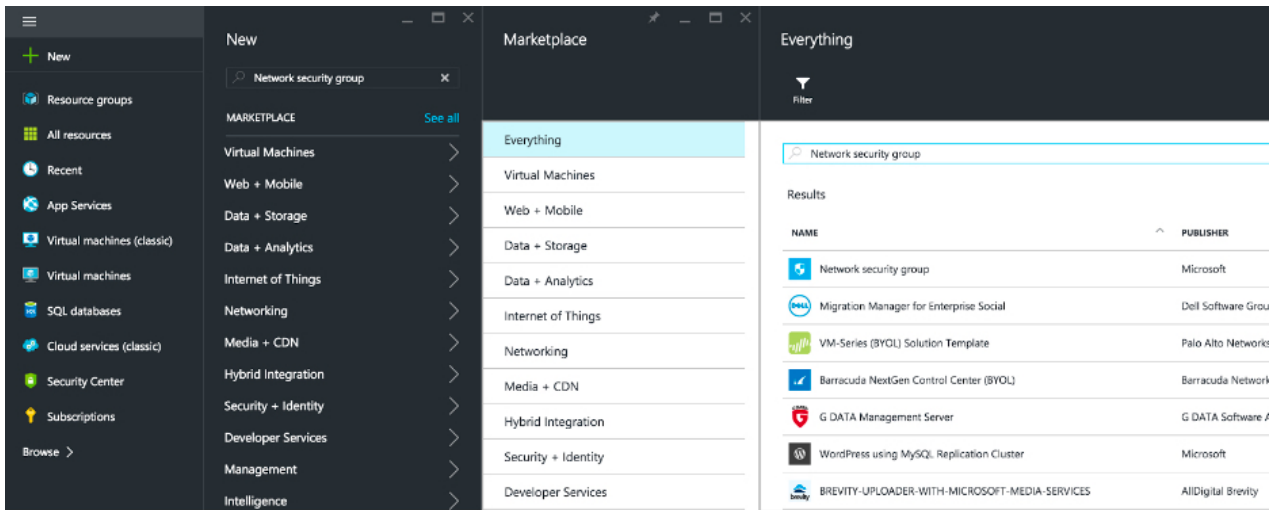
New
Resource groups
All resources
Recent
App Services
Virtual machines (classic)
Virtual machines
SQL databases
Cloud services (classic)
Security Center
Subscriptions
Browse >

New
Network security group
MARKETPLACE
See all
Virtual Machines
Web + Mobile
Data + Storage
Data + Analytics
Internet of Things
Networking
Media + CDN
Hybrid Integration
Security + Identity
Developer Services
Management
Intelligence

Marketplace
Everything
Virtual Machines
Web + Mobile
Data + Storage
Data + Analytics
Internet of Things
Networking
Media + CDN
Hybrid Integration
Security + Identity
Developer Services

Everything
Filter
Network security group
Results

| NAME | PUBLISHER |
|---|---|
| Network security group | Microsoft |
| Migration Manager for Enterprise Social | Dell Software Grou |
| VM-Series (BYOL) Solution Template | Palo Alto Networks |
| Barracuda NextGen Control Center (BYOL) | Barracuda Network |
| G DATA Management Server | G DATA Software A |
| WordPress using MySQL Replication Cluster | Microsoft |
| BREVITY-UPLOADER-WITH-MICROSOFT-MEDIA-SERVICES | AllDigital Brevity |